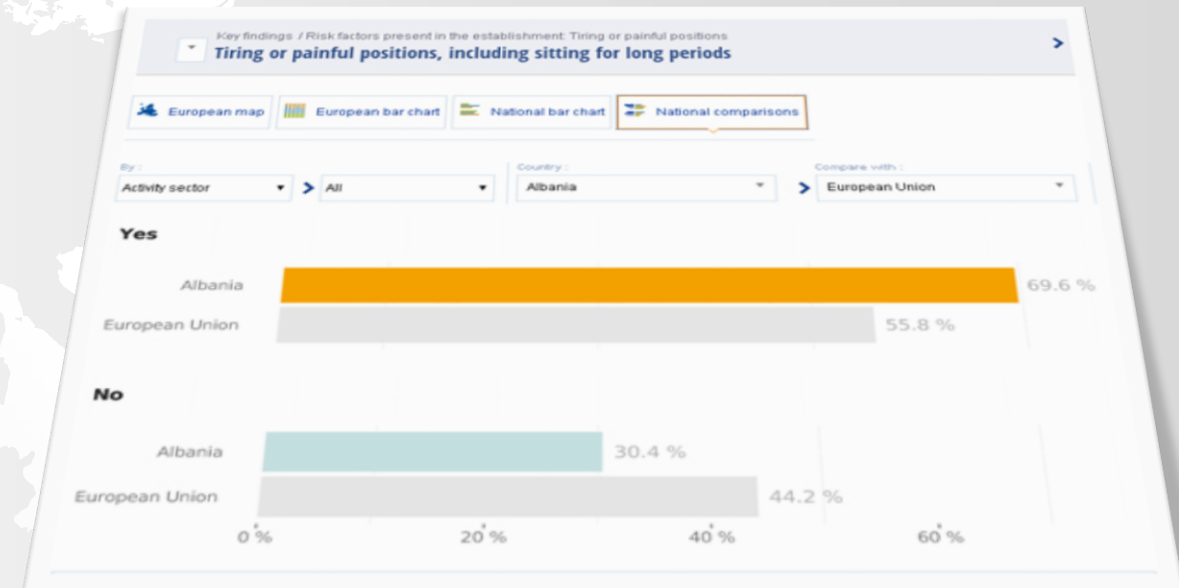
Key findings / Risk factors present in the establishment: Tiring or painful positions
Tiring or painful positions, including sitting for long periods

European map
European bar chart
National bar chart
National comparisons

By :
Activity sector
All
Country :
Albania
Compare with :
European Union

Yes

Albania 69.6 %
European Union 55.8 %

No

Albania 30.4 %
European Union 44.2 %

0 %
20 %
40 %
60 %